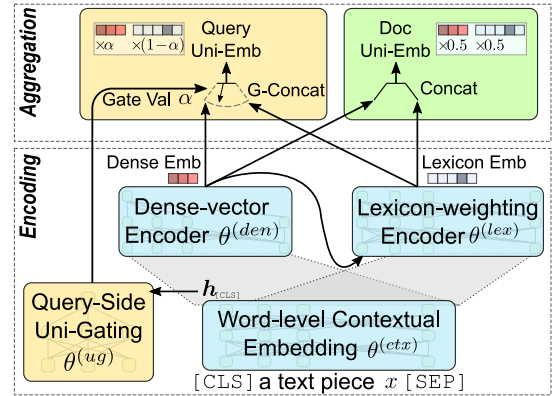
Aggregation

$\times\alpha$ $\times(1-\alpha)$

Query Uni-Emb

Gate Val $\alpha$

G-Concat

Doc Uni-Emb

$\times 0.5$ $\times 0.5$

Concat

Encoding

Dense Emb

Lexicon Emb

Dense-vector Encoder $\theta^{(den)}$

Lexicon-weighting Encoder $\theta^{(lex)}$

$\boldsymbol{h}_{\text{[CLS]}}$

Query-Side Uni-Gating $\theta^{(ug)}$

Word-level Contextual Embedding $\theta^{(ctx)}$

[CLS] a text piece $x$ [SEP]